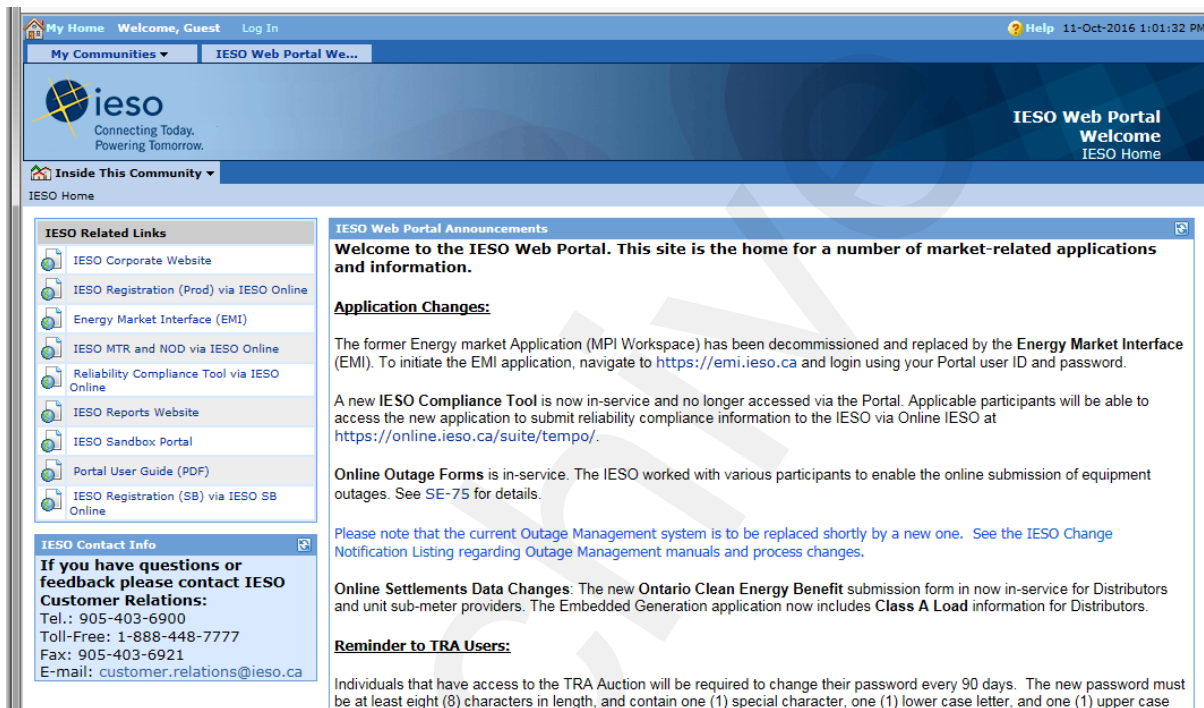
My Home Welcome, Guest Log In

Help 11-Oct-2016 1:01:32 PM

My Communities ▾ IESO Web Portal We...

ieso
Connecting Today.
Powering Tomorrow.

IESO Web Portal
Welcome
IESO Home

Inside This Community ▾

IESO Home

IESO Related Links

IESO Corporate Website

IESO Registration (Prod) via IESO Online

Energy Market Interface (EMI)

IESO MTR and NOD via IESO Online

Reliability Compliance Tool via IESO Online

IESO Reports Website

IESO Sandbox Portal

Portal User Guide (PDF)

IESO Registration (SB) via IESO SB Online

IESO Contact Info

If you have questions or feedback please contact IESO Customer Relations:
Tel.: 905-403-6900
Toll-Free: 1-888-448-7777
Fax: 905-403-6921
E-mail: customer.relations@ieso.ca

IESO Web Portal Announcements

Welcome to the IESO Web Portal. This site is the home for a number of market-related applications and information.

Application Changes:

The former Energy market Application (MPI Workspace) has been decommissioned and replaced by the Energy Market Interface (EMI). To initiate the EMI application, navigate to https://emi.ieso.ca and login using your Portal user ID and password.

A new IESO Compliance Tool is now in-service and no longer accessed via the Portal. Applicable participants will be able to access the new application to submit reliability compliance information to the IESO via Online IESO at https://online.ieso.ca/suite/tempo/.

Online Outage Forms is in-service. The IESO worked with various participants to enable the online submission of equipment outages. See SE-75 for details.

Please note that the current Outage Management system is to be replaced shortly by a new one. See the IESO Change Notification Listing regarding Outage Management manuals and process changes.

Online Settlements Data Changes: The new Ontario Clean Energy Benefit submission form in now in-service for Distributors and unit sub-meter providers. The Embedded Generation application now includes Class A Load information for Distributors.

Reminder to TRA Users:

Individuals that have access to the TRA Auction will be required to change their password every 90 days. The new password must be at least eight (8) characters in length, and contain one (1) special character, one (1) lower case letter, and one (1) upper case